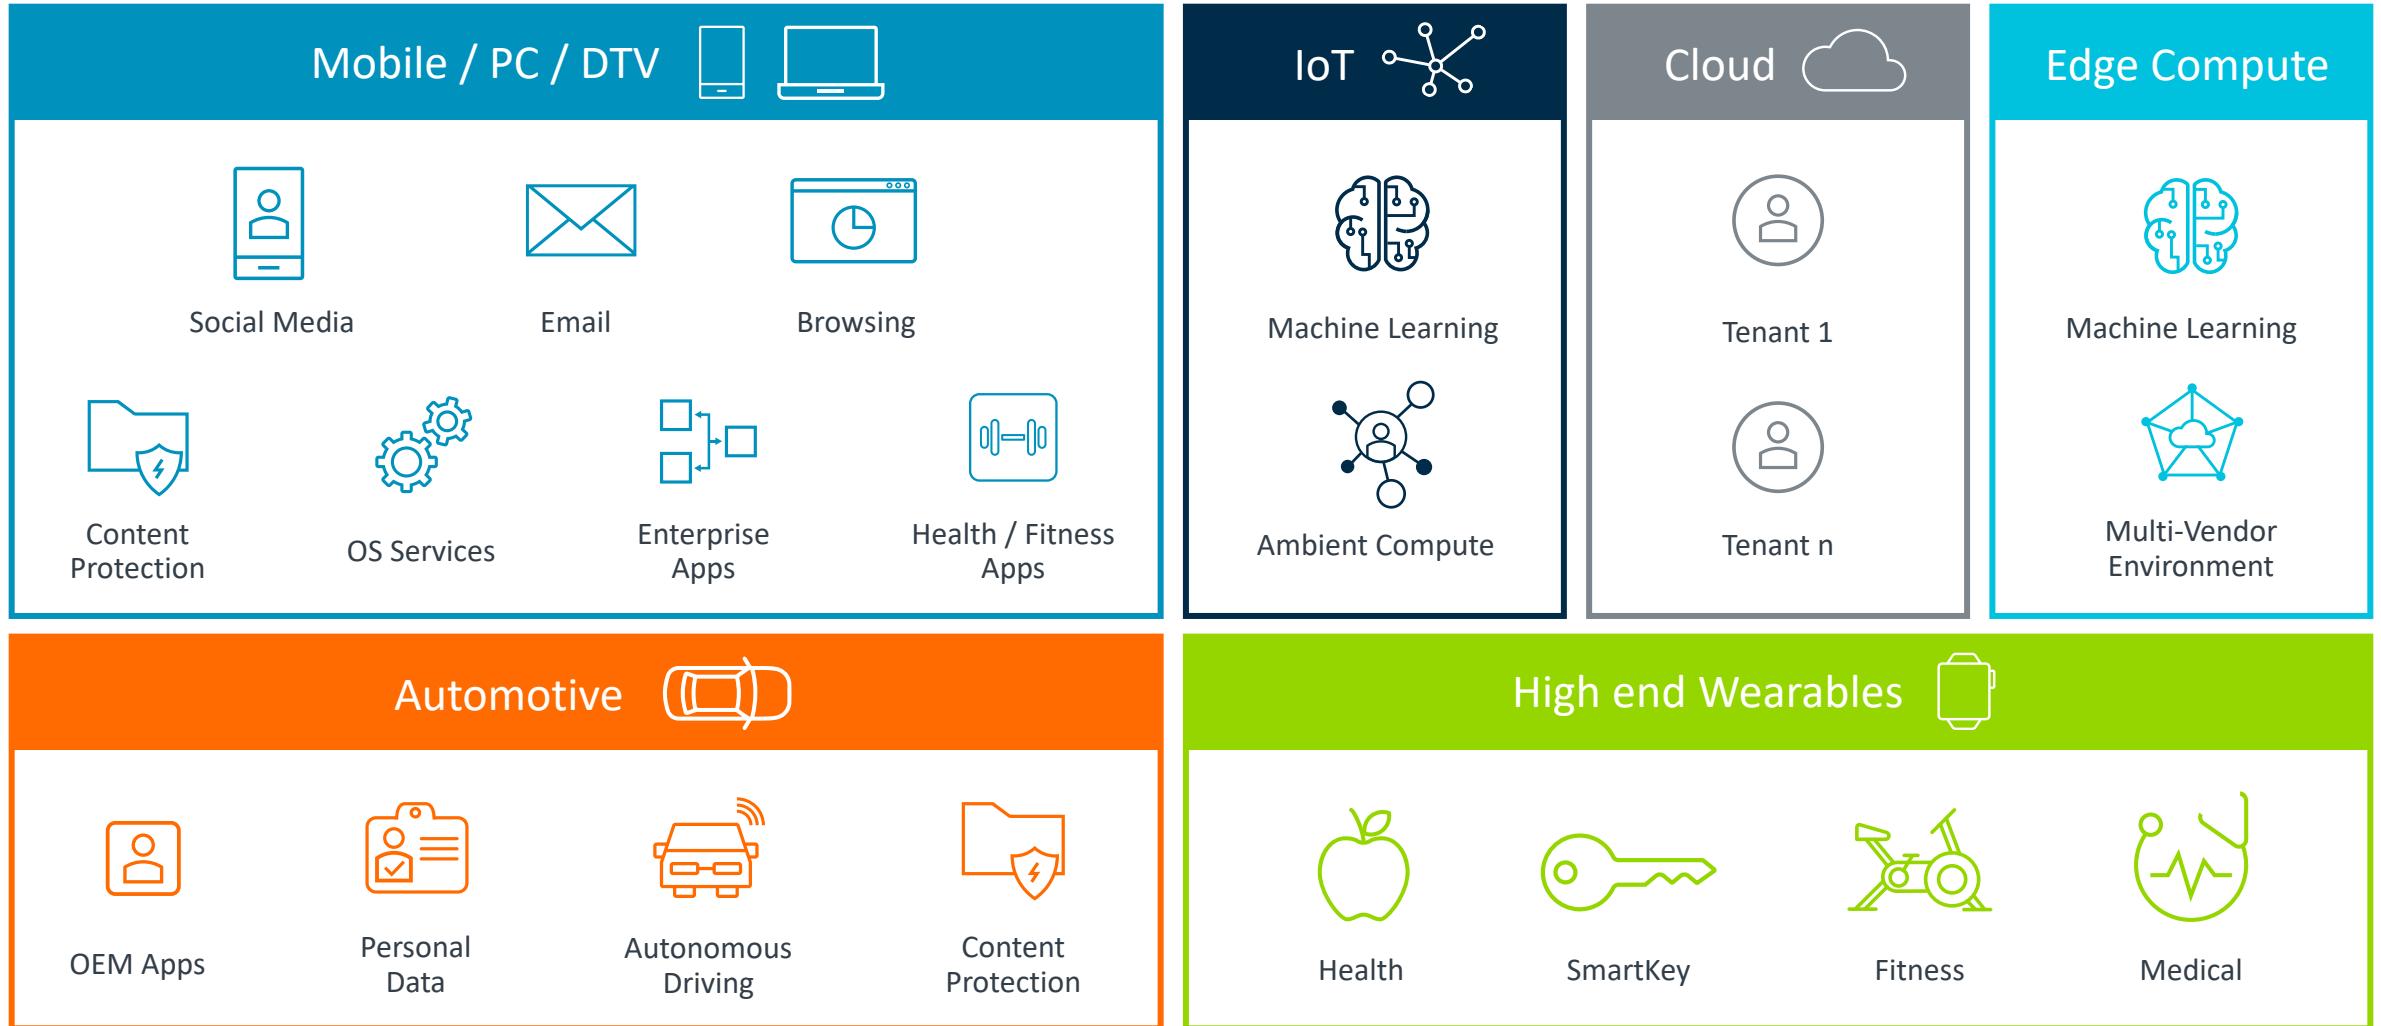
Mobile / PC / DTV

Social Media

Email

Browsing

Content Protection

OS Services

Enterprise Apps

Health / Fitness Apps

IoT

Machine Learning

Ambient Compute

Cloud

Tenant 1

Tenant n

Edge Compute

Machine Learning

Multi-Vendor Environment

Automotive

OEM Apps

Personal Data

Autonomous Driving

Content Protection

High end Wearables

Health

SmartKey

Fitness

Medical